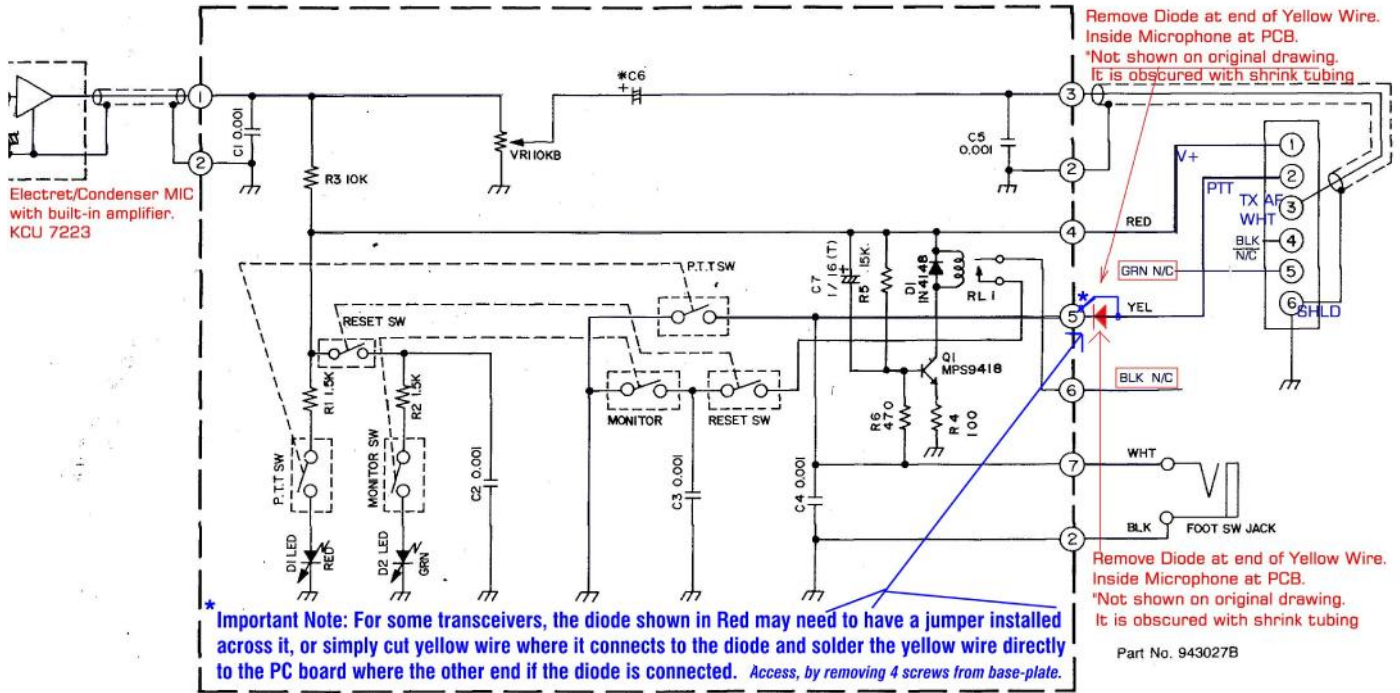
Remove Diode at end of Yellow Wire.
Inside Microphone at PCB.
*Not shown on original drawing.
It is obscured with shrink tubing

Electret/Condenser MIC with built-in amplifier. KCU 7223

1
2
C1 0.001
R3 10K
*C6
VR1 10KB
C5 0.001
3
2
4
RED
V+
PTT
TX AF
WHT
BLK
N/C
GRN N/C
1
2
3
4
5
6
SHLD
P.T.T SW
RESET SW
C7 1/16 (T)
R5 15K
D1 IN4148
RL1
*
5
YEL
Q1 MPS9418
MONITOR
RESET SW
R1 1.5K
R2 1.5K
R6 470
R4 100
6
BLK N/C
P.T.T SW
MONITOR SW
C2 0.001
C3 0.001
C4 0.001
7
WHT
BLK
FOOT SW JACK
2
D1 LED RED
D2 LED GRN

Remove Diode at end of Yellow Wire.
Inside Microphone at PCB.
*Not shown on original drawing.
It is obscured with shrink tubing

* Important Note: For some transceivers, the diode shown in Red may need to have a jumper installed across it, or simply cut yellow wire where it connects to the diode and solder the yellow wire directly to the PC board where the other end if the diode is connected. Access, by removing 4 screws from base-plate.

Part No. 943027B